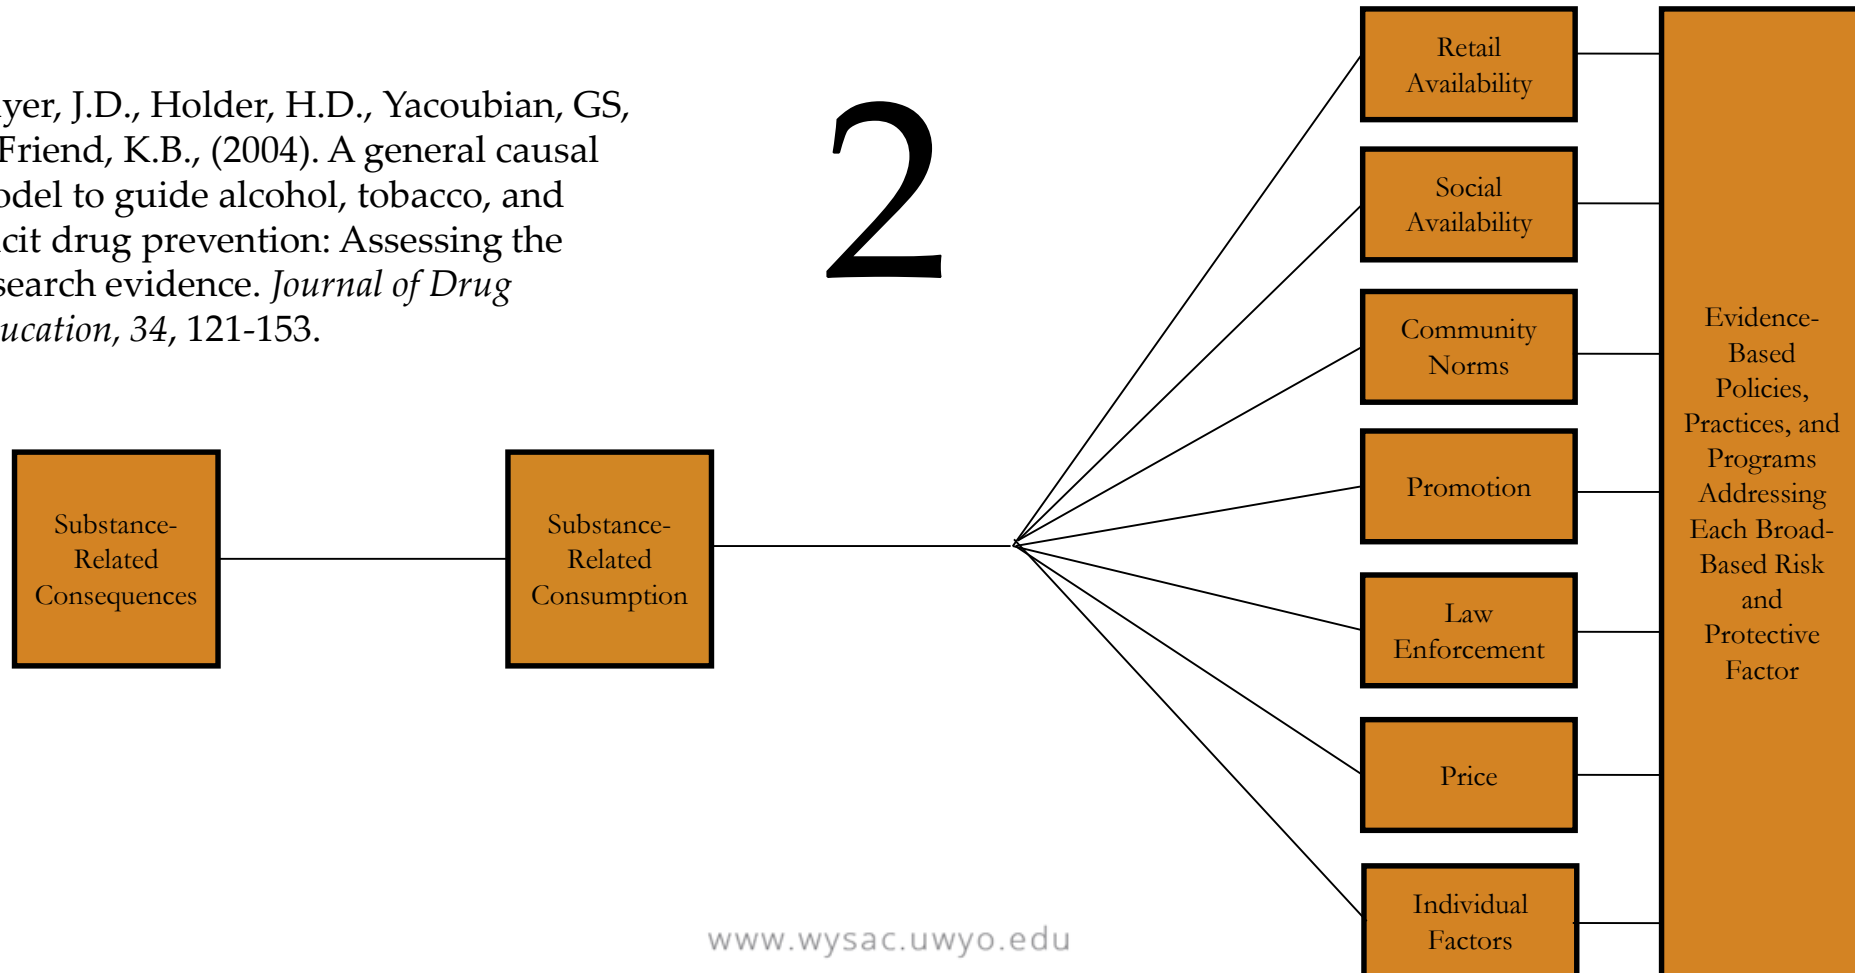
yer, J.D., Holder, H.D., Yacoubian, GS, Friend, K.B., (2004). A general causal odel to guide alcohol, tobacco, and cit drug prevention: Assessing the search evidence. *Journal of Drug ucation*, *34*, 121-153.

2

Substance-Related Consequences

Substance-Related Consumption

Retail Availability

Social Availability

Community Norms

Promotion

Law Enforcement

Price

Individual Factors

Evidence-Based Policies, Practices, and Programs Addressing Each Broad-Based Risk and Protective Factor

www.wysac.uwyo.edu